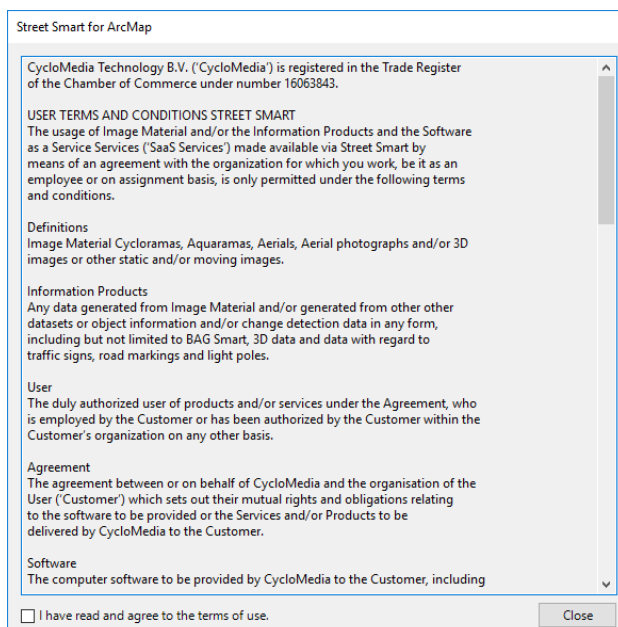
Street Smart for ArcMap

CycloMedia Technology B.V. ('CycloMedia') is registered in the Trade Register of the Chamber of Commerce under number 16063843.

USER TERMS AND CONDITIONS STREET SMART
The usage of Image Material and/or the Information Products and the Software as a Service Services ('SaaS Services') made available via Street Smart by means of an agreement with the organization for which you work, be it as an employee or on assignment basis, is only permitted under the following terms and conditions.

Definitions
Image Material Cycloramas, Aquaramas, Aerials, Aerial photographs and/or 3D images or other static and/or moving images.

Information Products
Any data generated from Image Material and/or generated from other other datasets or object information and/or change detection data in any form, including but not limited to BAG Smart, 3D data and data with regard to traffic signs, road markings and light poles.

User
The duly authorized user of products and/or services under the Agreement, who is employed by the Customer or has been authorized by the Customer within the Customer's organization on any other basis.

Agreement
The agreement between or on behalf of CycloMedia and the organisation of the User ('Customer') which sets out their mutual rights and obligations relating to the software to be provided or the Services and/or Products to be delivered by CycloMedia to the Customer.

Software
The computer software to be provided by CycloMedia to the Customer, including

I have read and agree to the terms of use.

Close